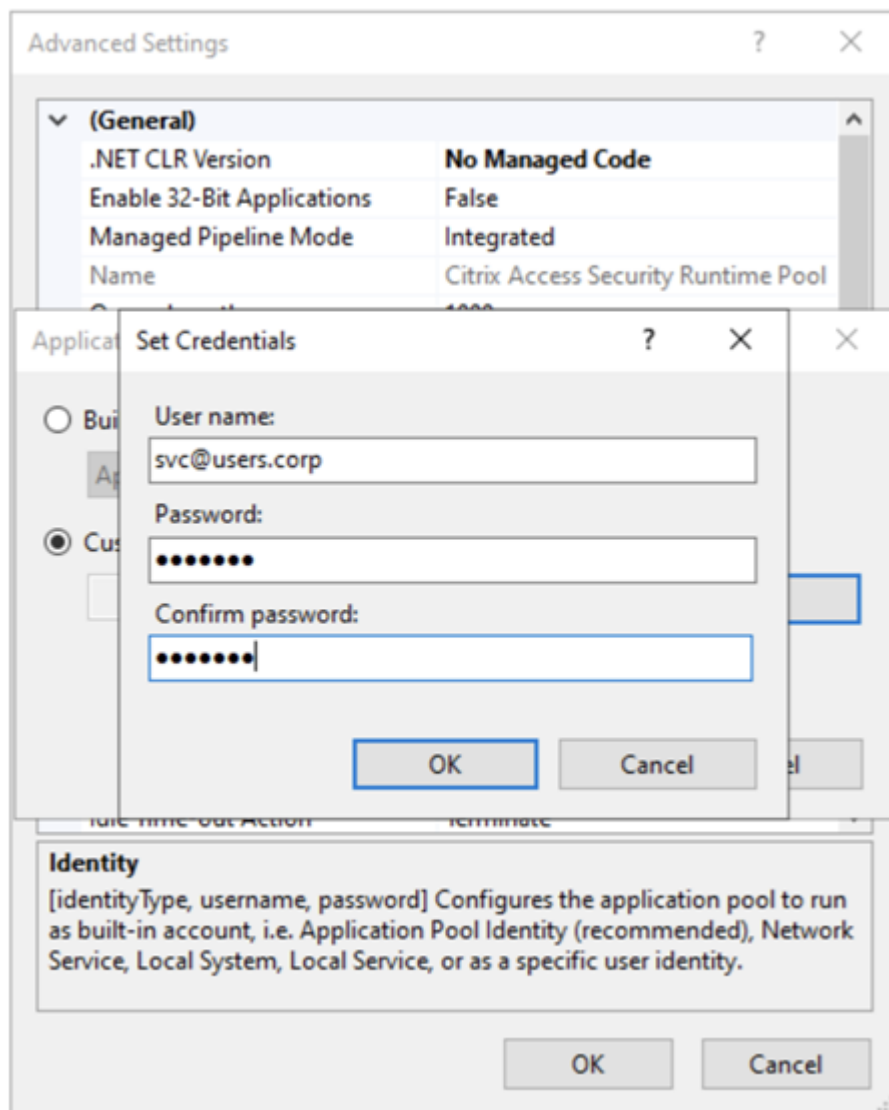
Advanced Settings ? ×

(General)

| | |
|---|---|
| .NET CLR Version | No Managed Code |
| Enable 32-Bit Applications | False |
| Managed Pipeline Mode | Integrated |
| Name | Citrix Access Security Runtime Pool |

Applicat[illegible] ×

Bui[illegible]

Ap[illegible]

Cus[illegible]

Set Credentials ? ×

User name:

svc@users.corp

Password:

•••••••

Confirm password:

•••••••

OK Cancel

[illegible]el

Idle Time-out Action Terminate

Identity

[identityType, username, password] Configures the application pool to run as built-in account, i.e. Application Pool Identity (recommended), Network Service, Local System, Local Service, or as a specific user identity.

OK Cancel